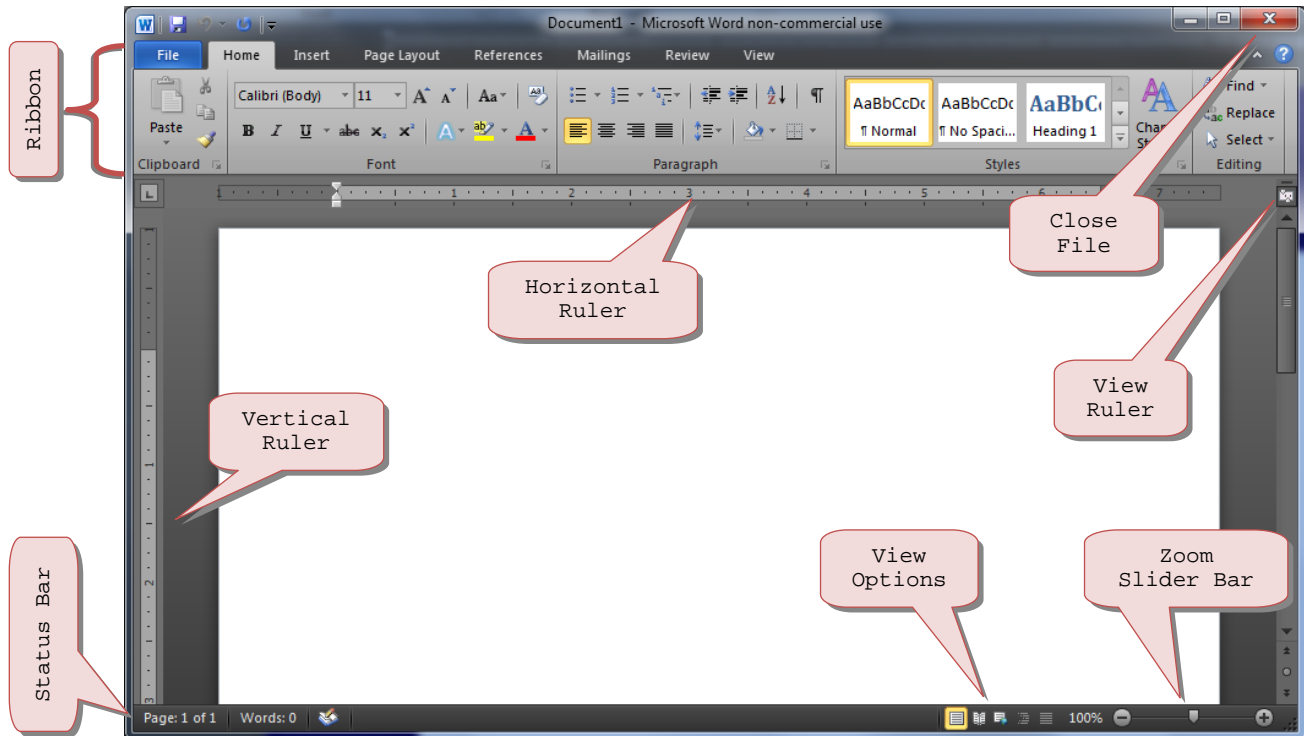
Document1 - Microsoft Word non-commercial use

File Home Insert Page Layout References Mailings Review View

Ribbon

Paste
Clipboard

Calibri (Body) 11 Aa
B I U abc $x_2$ $x^2$ A
Font

Paragraph

AaBbCcDc ¶ Normal
AaBbCcDc ¶ No Spaci...
AaBbC Heading 1
Change Styles
Styles

Find
Replace
Select
Editing

Close File

Horizontal Ruler

View Ruler

Vertical Ruler

View Options

Zoom Slider Bar

Status Bar

Page: 1 of 1 Words: 0

100%